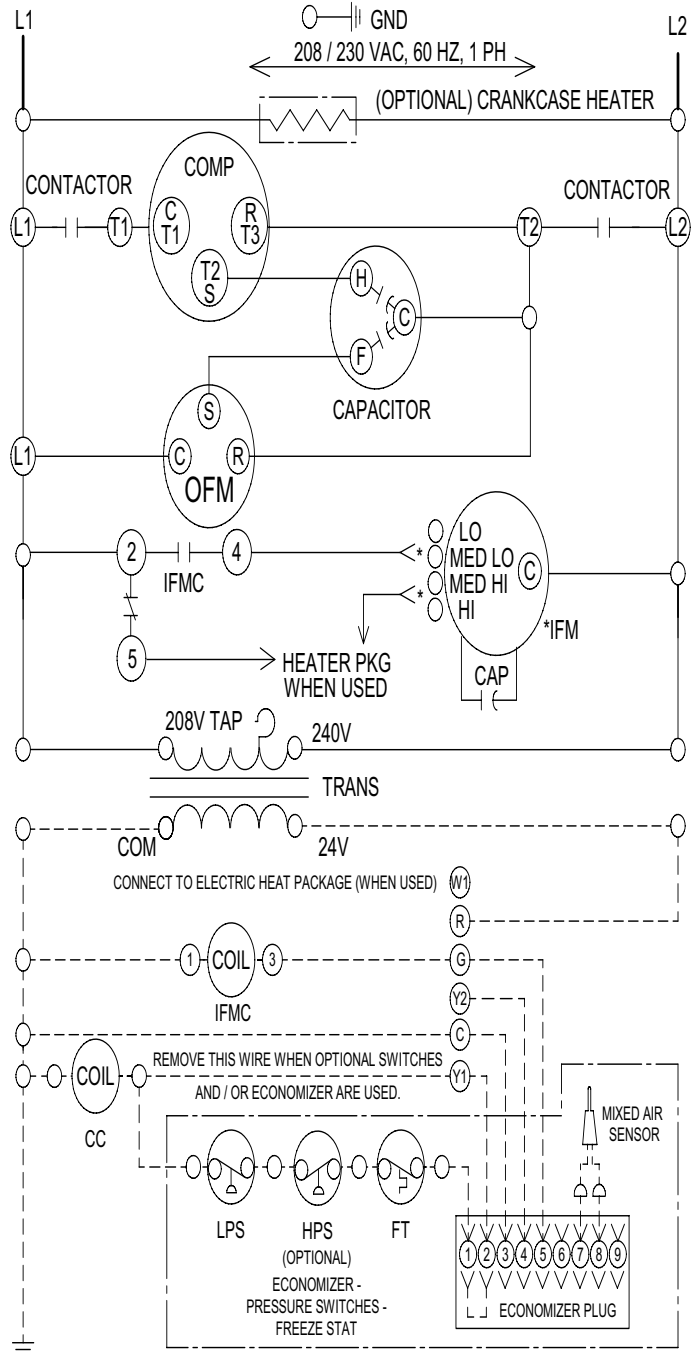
L1
GND
L2
208 / 230 VAC, 60 HZ, 1 PH
(OPTIONAL) CRANKCASE HEATER
COMP
CONTACTOR
CONTACTOR
L1
T1
C T1
R T3
T2
L2
T2 S
H
C
F
S
CAPACITOR
L1
C
R
OFM
2
4
LO
MED LO
MED HI
HI
C
IFMC
*IFM
5
HEATER PKG WHEN USED
CAP
208V TAP
240V
TRANS
COM
24V
CONNECT TO ELECTRIC HEAT PACKAGE (WHEN USED)
W1
R
1
COIL
3
G
IFMC
Y2
C
COIL
REMOVE THIS WIRE WHEN OPTIONAL SWITCHES AND / OR ECONOMIZER ARE USED.
Y1
CC
MIXED AIR SENSOR
LPS
HPS
FT
(OPTIONAL)
ECONOMIZER - PRESSURE SWITCHES - FREEZE STAT
1 2 3 4 5 6 7 8 9
ECONOMIZER PLUG